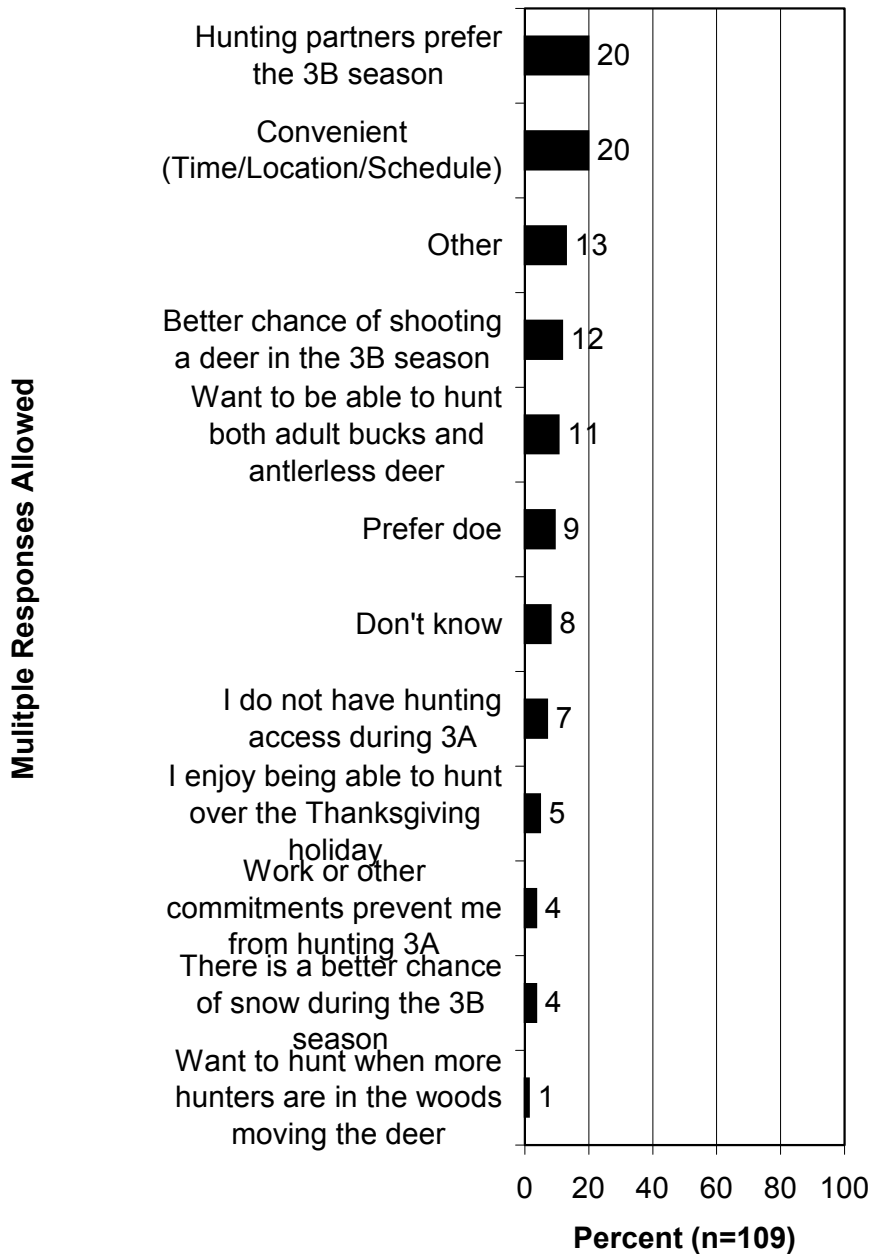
Mulitple Responses Allowed

Hunting partners prefer the 3B season 20

Convenient (Time/Location/Schedule) 20

Other 13

Better chance of shooting a deer in the 3B season 12

Want to be able to hunt both adult bucks and antlerless deer 11

Prefer doe 9

Don't know 8

I do not have hunting access during 3A 7

I enjoy being able to hunt over the Thanksgiving holiday 5

Work or other commitments prevent me from hunting 3A 4

There is a better chance of snow during the 3B season 4

Want to hunt when more hunters are in the woods moving the deer 1

0 20 40 60 80 100

Percent (n=109)